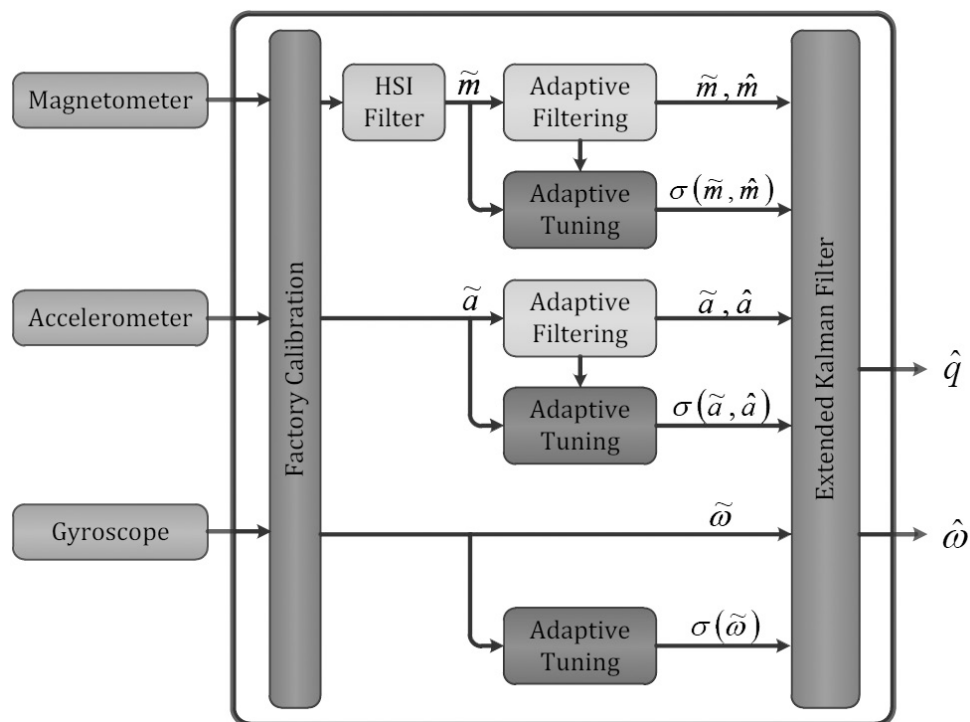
Magnetometer

Accelerometer

Gyroscope

Factory Calibration

HSI Filter

$\tilde{m}$

Adaptive Filtering

$\tilde{m}, \hat{m}$

Adaptive Tuning

$\sigma(\tilde{m}, \hat{m})$

$\tilde{a}$

Adaptive Filtering

$\tilde{a}, \hat{a}$

Adaptive Tuning

$\sigma(\tilde{a}, \hat{a})$

$\tilde{\omega}$

Adaptive Tuning

$\sigma(\tilde{\omega})$

Extended Kalman Filter

$\hat{q}$

$\hat{\omega}$